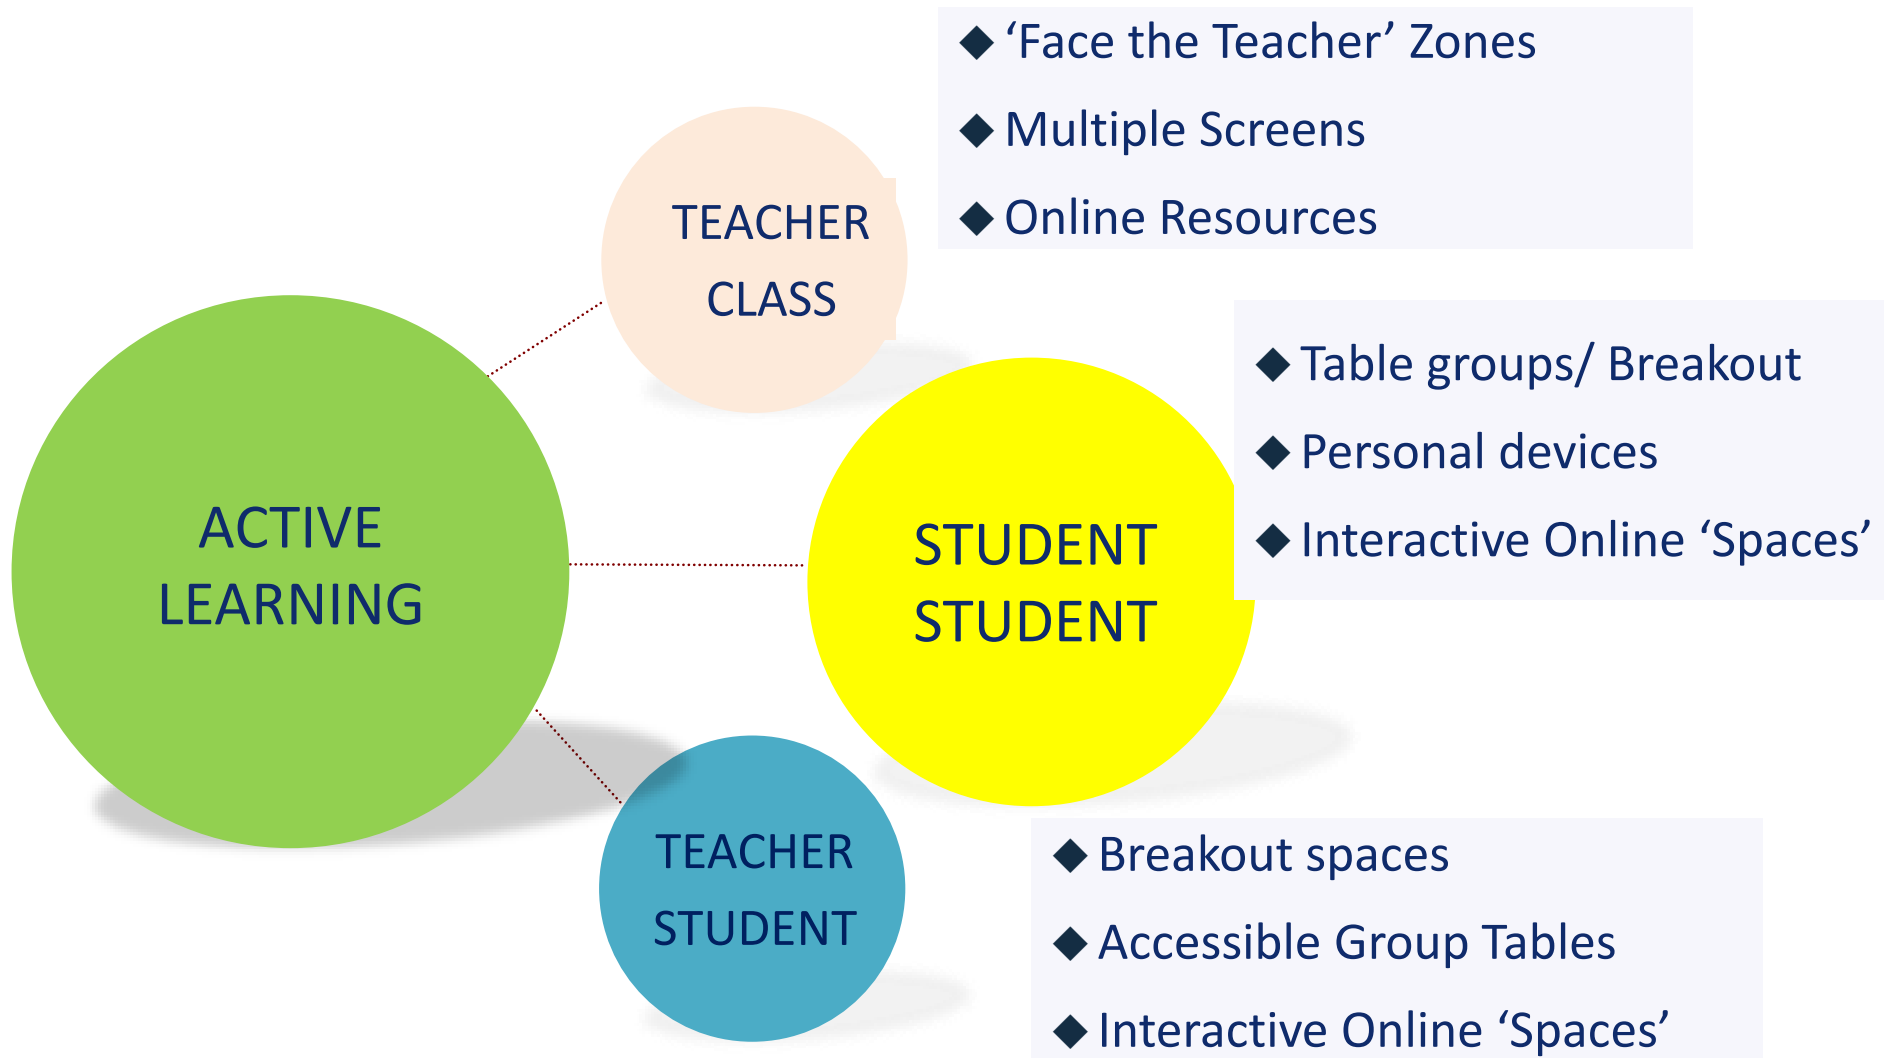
ACTIVE LEARNING

TEACHER CLASS

◆ ‘Face the Teacher’ Zones
◆ Multiple Screens
◆ Online Resources

STUDENT STUDENT

◆ Table groups/ Breakout
◆ Personal devices
◆ Interactive Online ‘Spaces’

TEACHER STUDENT

◆ Breakout spaces
◆ Accessible Group Tables
◆ Interactive Online ‘Spaces’